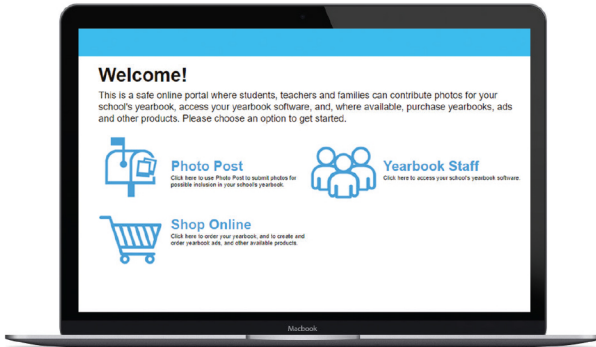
Welcome!

This is a safe online portal where students, teachers and families can contribute photos for your school's yearbook, access your yearbook software, and, where available, purchase yearbooks, ads and other products. Please choose an option to get started.

Photo Post
Click here to use Photo Post to submit photos for possible inclusion in your school's yearbook.

Yearbook Staff
Click here to access your school's yearbook software.

Shop Online
Click here to order your yearbook, and to create and order yearbook ads, and other available products.

Macbook